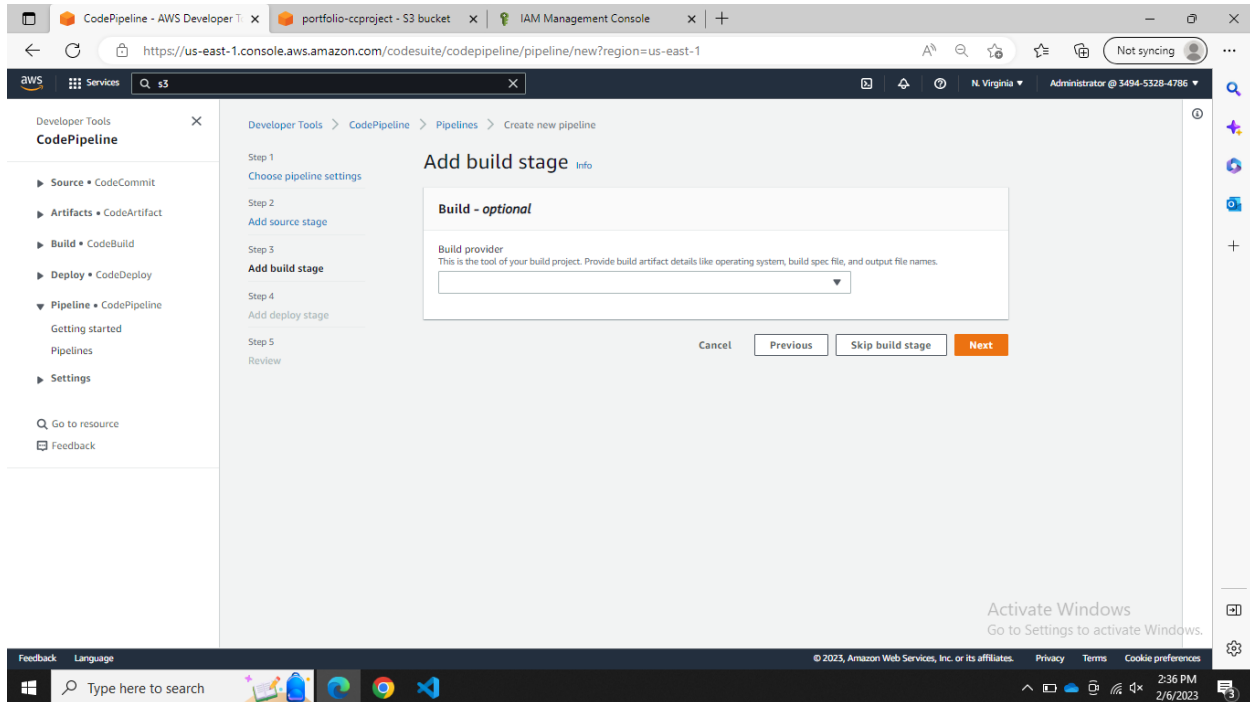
CodePipeline - AWS Developer T ×
portfolio-ccproject - S3 bucket ×
IAM Management Console ×
+

https://us-east-1.console.aws.amazon.com/codesuite/codepipeline/pipeline/new?region=us-east-1

Not syncing

aws Services s3

N. Virginia ▾ Administrator @ 3494-5328-4786 ▾

Developer Tools
CodePipeline

Source • CodeCommit
Artifacts • CodeArtifact
Build • CodeBuild
Deploy • CodeDeploy
Pipeline • CodePipeline
Getting started
Pipelines
Settings

Go to resource
Feedback

Developer Tools > CodePipeline > Pipelines > Create new pipeline

Step 1
Choose pipeline settings
Step 2
Add source stage
Step 3
Add build stage
Step 4
Add deploy stage
Step 5
Review

Add build stage Info

Build - optional

Build provider
This is the tool of your build project. Provide build artifact details like operating system, build spec file, and output file names.

Cancel Previous Skip build stage Next

Activate Windows
Go to Settings to activate Windows.

Feedback Language
© 2023, Amazon Web Services, Inc. or its affiliates. Privacy Terms Cookie preferences

Type here to search

2:36 PM
2/6/2023